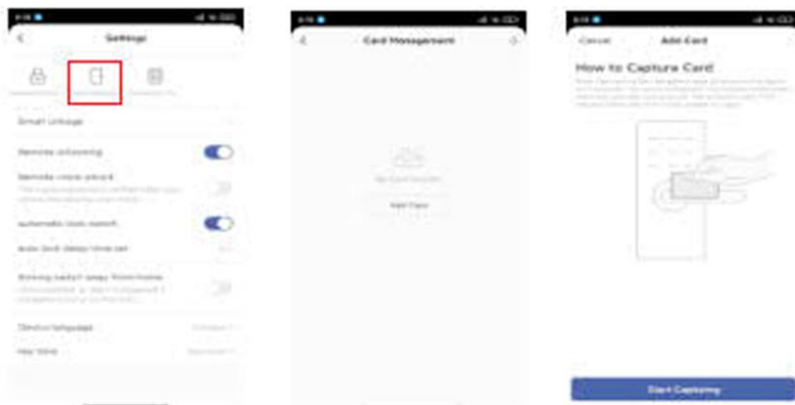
Settings

Smart Linkage

Remote unlocking

Remote close unlock

automatic lock switch

auto lock delay time set

Device language

Card Management

No card records

Add Card

Cancel

Add Card

How to Capture Card

Start Capturing